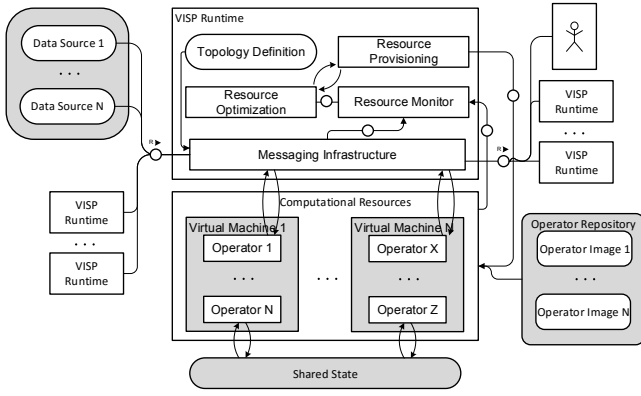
Data Source 1

. . .

Data Source N

VISP Runtime

Topology Definition

Resource Provisioning

Resource Optimization

Resource Monitor

R

Messaging Infrastructure

R

VISP Runtime

. . .

VISP Runtime

VISP Runtime

. . .

VISP Runtime

Computational Resources

Virtual Machine 1

Operator 1

. . .

Operator N

. . .

Virtual Machine N

Operator X

. . .

Operator Z

Operator Repository

Operator Image 1

. . .

Operator Image N

Shared State